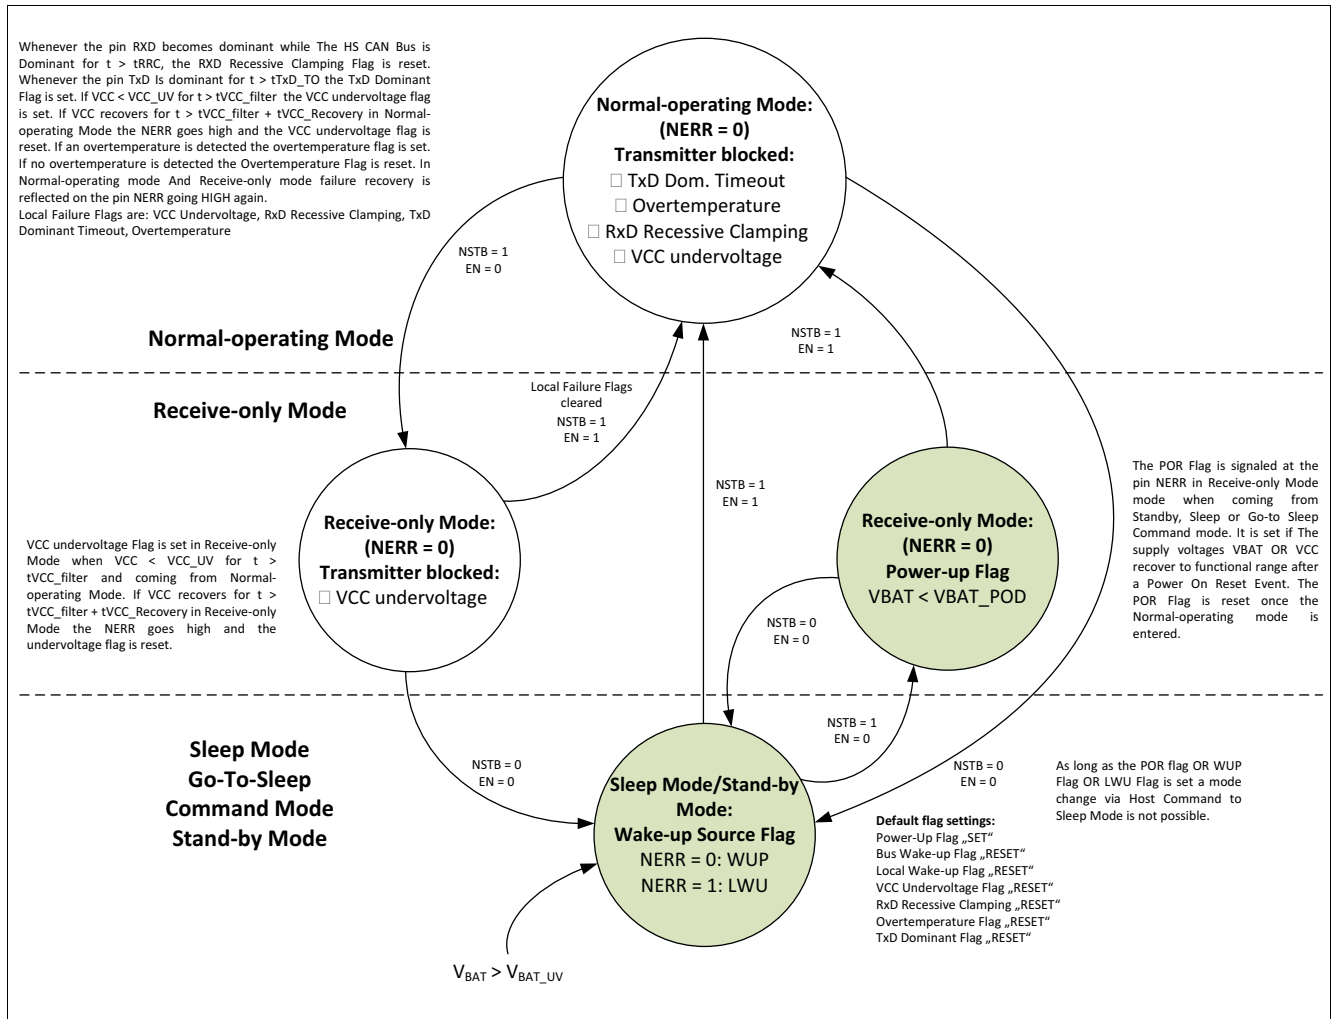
Whenever the pin RXD becomes dominant while The HS CAN Bus is Dominant for t > tRRC, the RXD Recessive Clamping Flag is reset. Whenever the pin TxD Is dominant for t > tTxD_TO the TxD Dominant Flag is set. If VCC < VCC_UV for t > tVCC_filter the VCC undervoltage flag is set. If VCC recovers for t > tVCC_filter + tVCC_Recovery in Normal-operating Mode the NERR goes high and the VCC undervoltage flag is reset. If an overtemperature is detected the overtemperature flag is set. If no overtemperature is detected the Overtemperature Flag is reset. In Normal-operating mode And Receive-only mode failure recovery is reflected on the pin NERR going HIGH again.
Local Failure Flags are: VCC Undervoltage, RxD Recessive Clamping, TxD Dominant Timeout, Overtemperature

Normal-operating Mode:
(NERR = 0)
Transmitter blocked:
 TxD Dom. Timeout
 Overtemperature
 RxD Recessive Clamping
 VCC undervoltage

NSTB = 1
EN = 0

NSTB = 1
EN = 1

Normal-operating Mode

Receive-only Mode

Local Failure Flags cleared
NSTB = 1
EN = 1

NSTB = 1
EN = 1

The POR Flag is signaled at the pin NERR in Receive-only Mode mode when coming from Standby, Sleep or Go-to Sleep Command mode. It is set if The supply voltages VBAT OR VCC recover to functional range after a Power On Reset Event. The POR Flag is reset once the Normal-operating mode is entered.

VCC undervoltage Flag is set in Receive-only Mode when VCC < VCC_UV for t > tVCC_filter and coming from Normal-operating Mode. If VCC recovers for t > tVCC_filter + tVCC_Recovery in Receive-only Mode the NERR goes high and the undervoltage flag is reset.

Receive-only Mode:
(NERR = 0)
Transmitter blocked:
 VCC undervoltage

Receive-only Mode:
(NERR = 0)
Power-up Flag
VBAT < VBAT_POD

NSTB = 0
EN = 0

NSTB = 1
EN = 0

Sleep Mode
Go-To-Sleep
Command Mode
Stand-by Mode

NSTB = 0
EN = 0

Sleep Mode/Stand-by Mode:
Wake-up Source Flag
NERR = 0: WUP
NERR = 1: LWU

NSTB = 0
EN = 0

As long as the POR flag OR WUP Flag OR LWU Flag is set a mode change via Host Command to Sleep Mode is not possible.

Default flag settings:
Power-Up Flag „SET“
Bus Wake-up Flag „RESET“
Local Wake-up Flag „RESET“
VCC Undervoltage Flag „RESET“
RxD Recessive Clamping „RESET“
Overtemperature Flag „RESET“
TxD Dominant Flag „RESET“

$V_{BAT} > V_{BAT\_UV}$